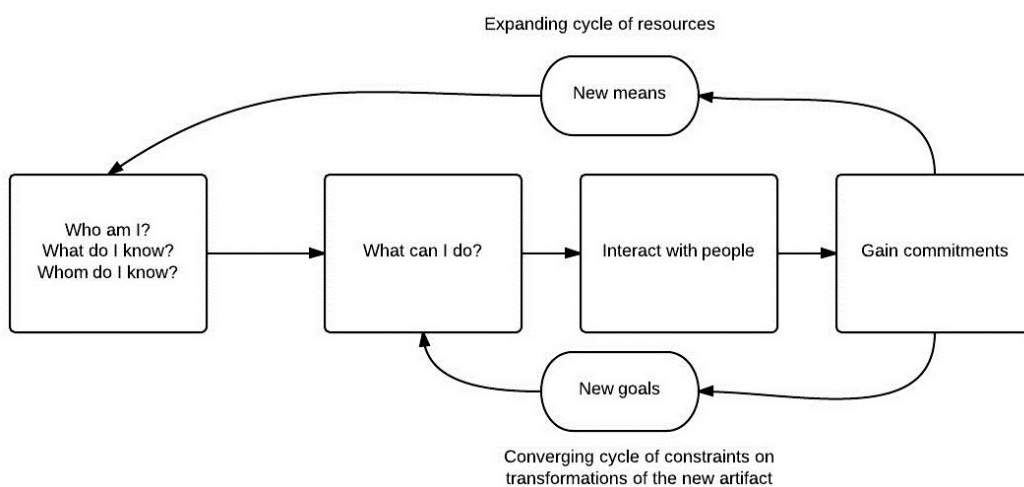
Expanding cycle of resources

New means

Who am I?
What do I know?
Whom do I know?

What can I do?

Interact with people

Gain commitments

New goals

Converging cycle of constraints on transformations of the new artifact